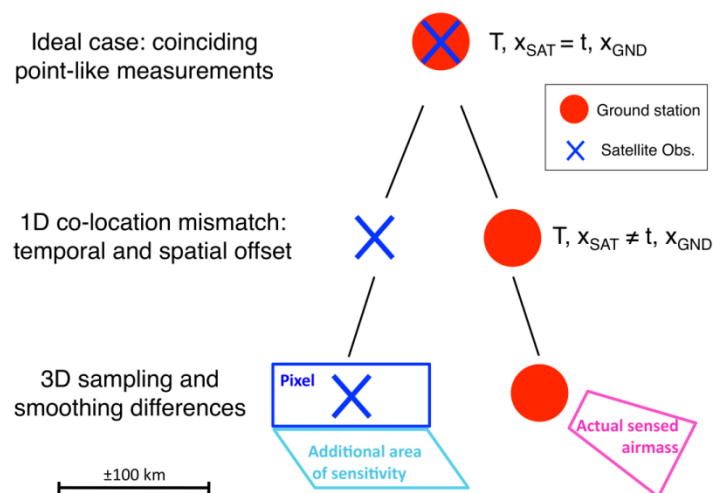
Ideal case: coinciding point-like measurements

T, $x_{SAT} = t$, $x_{GND}$

Ground station

Satellite Obs.

1D co-location mismatch: temporal and spatial offset

T, $x_{SAT} \neq t$, $x_{GND}$

3D sampling and smoothing differences

Pixel

Additional area of sensitivity

Actual sensed airmass

±100 km